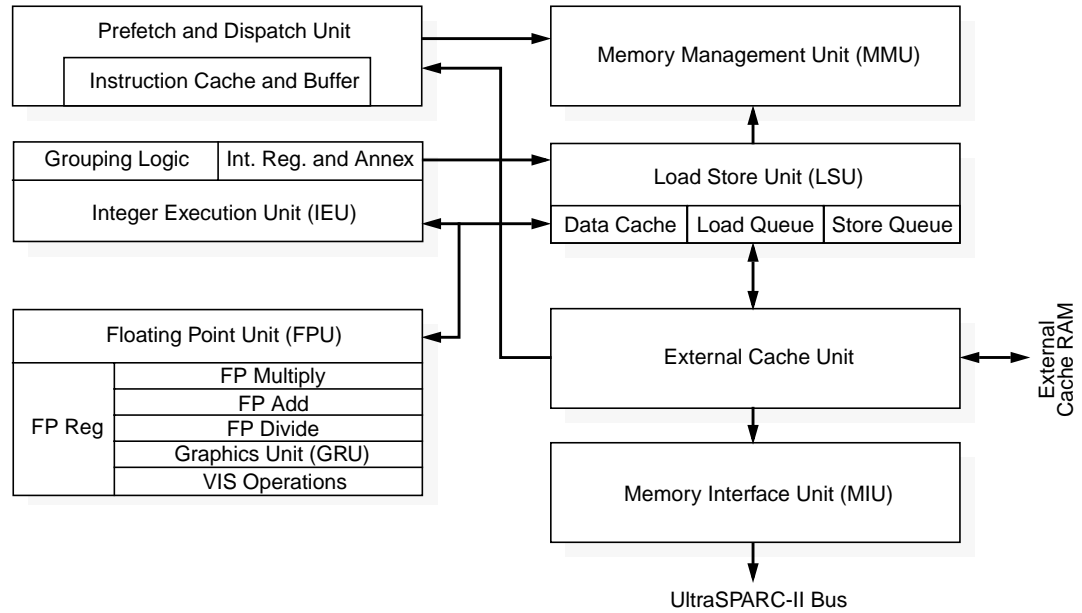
Prefetch and Dispatch Unit

Instruction Cache and Buffer

Memory Management Unit (MMU)

Grouping Logic

Int. Reg. and Annex

Integer Execution Unit (IEU)

Load Store Unit (LSU)

Data Cache

Load Queue

Store Queue

Floating Point Unit (FPU)

FP Reg

FP Multiply

FP Add

FP Divide

Graphics Unit (GRU)

VIS Operations

External Cache Unit

External Cache RAM

Memory Interface Unit (MIU)

UltraSPARC-II Bus